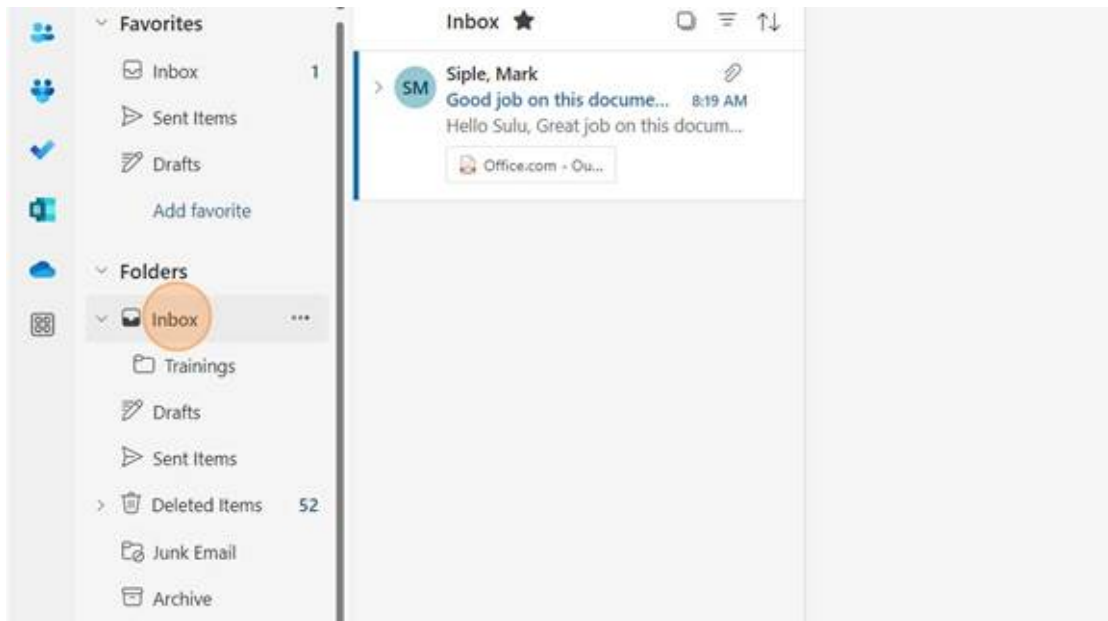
Favorites

Inbox 1

Sent Items

Drafts

Add favorite

Folders

Inbox ...

Trainings

Drafts

Sent Items

Deleted Items 52

Junk Email

Archive

Inbox

SM

Siple, Mark

Good job on this docume... 8:19 AM

Hello Sulu, Great job on this docum...

Office.com - Ou...